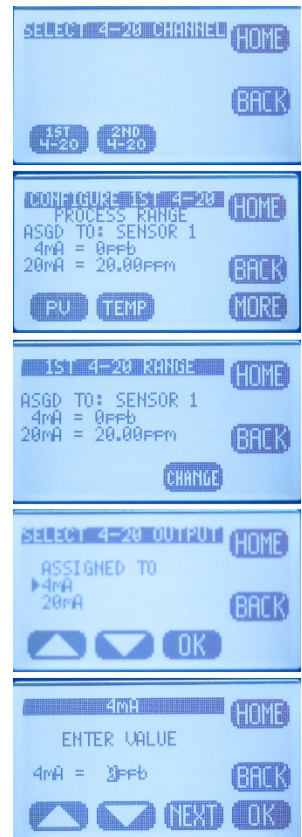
SELECT 4-20 CHANNEL HOME

BACK

1ST 4-20 2ND 4-20

CONFIGURE 1ST 4-20 PROCESS RANGE HOME
ASGD TO: SENSOR 1
4mA = 0ppb
20mA = 20.00ppm BACK
PV TEMP MORE

1ST 4-20 RANGE HOME
ASGD TO: SENSOR 1
4mA = 0ppb
20mA = 20.00ppm BACK
CHANGE

SELECT 4-20 OUTPUT HOME
ASSIGNED TO
▸4mA
20mA BACK
OK

4mA HOME
ENTER VALUE
4mA = 0ppb BACK
NEXT OK